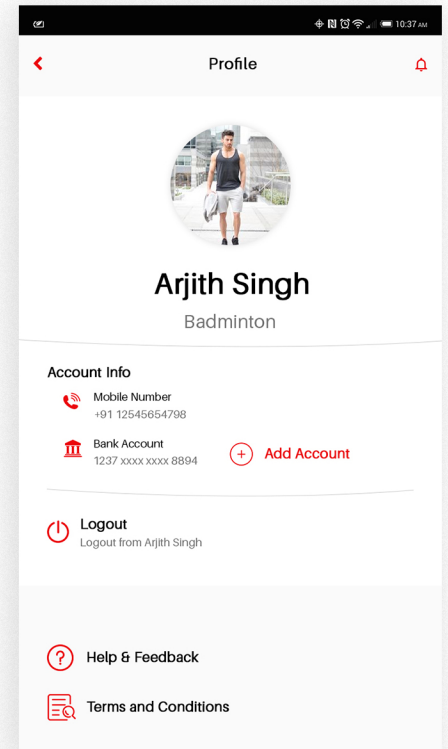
10:37 AM

Profile

Arjith Singh

Badminton

Account Info

Mobile Number
+91 12545654798

Bank Account
1237 xxxx xxxx 8894

Add Account

Logout
Logout from Arjith Singh

Help & Feedback

Terms and Conditions